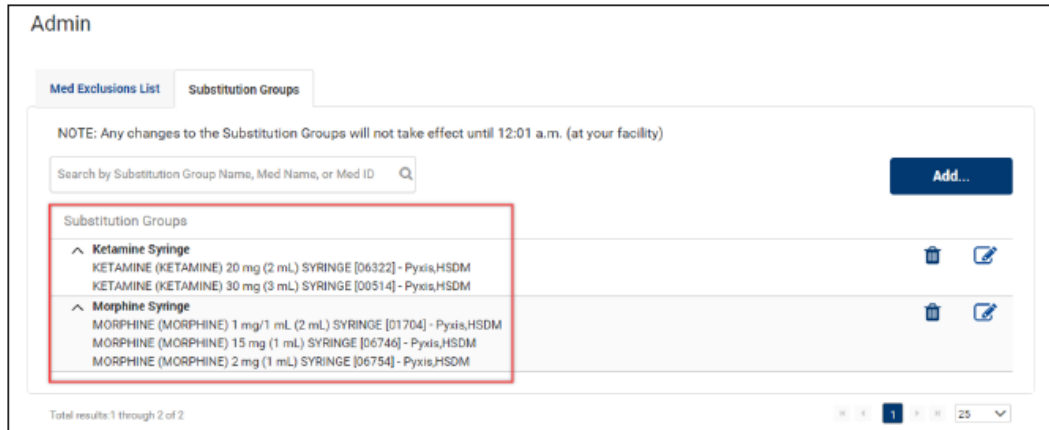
Admin

Med Exclusions List

Substitution Groups

NOTE: Any changes to the Substitution Groups will not take effect until 12:01 a.m. (at your facility)

Search by Substitution Group Name, Med Name, or Med ID

Add...

Substitution Groups

Ketamine Syringe
KETAMINE (KETAMINE) 20 mg (2 mL) SYRINGE [06322] - Pyxis,HSDM
KETAMINE (KETAMINE) 30 mg (3 mL) SYRINGE [00514] - Pyxis,HSDM

Morphine Syringe
MORPHINE (MORPHINE) 1 mg/1 mL (2 mL) SYRINGE [01704] - Pyxis,HSDM
MORPHINE (MORPHINE) 15 mg (1 mL) SYRINGE [06746] - Pyxis,HSDM
MORPHINE (MORPHINE) 2 mg (1 mL) SYRINGE [06754] - Pyxis,HSDM

Total results:1 through 2 of 2

1

25